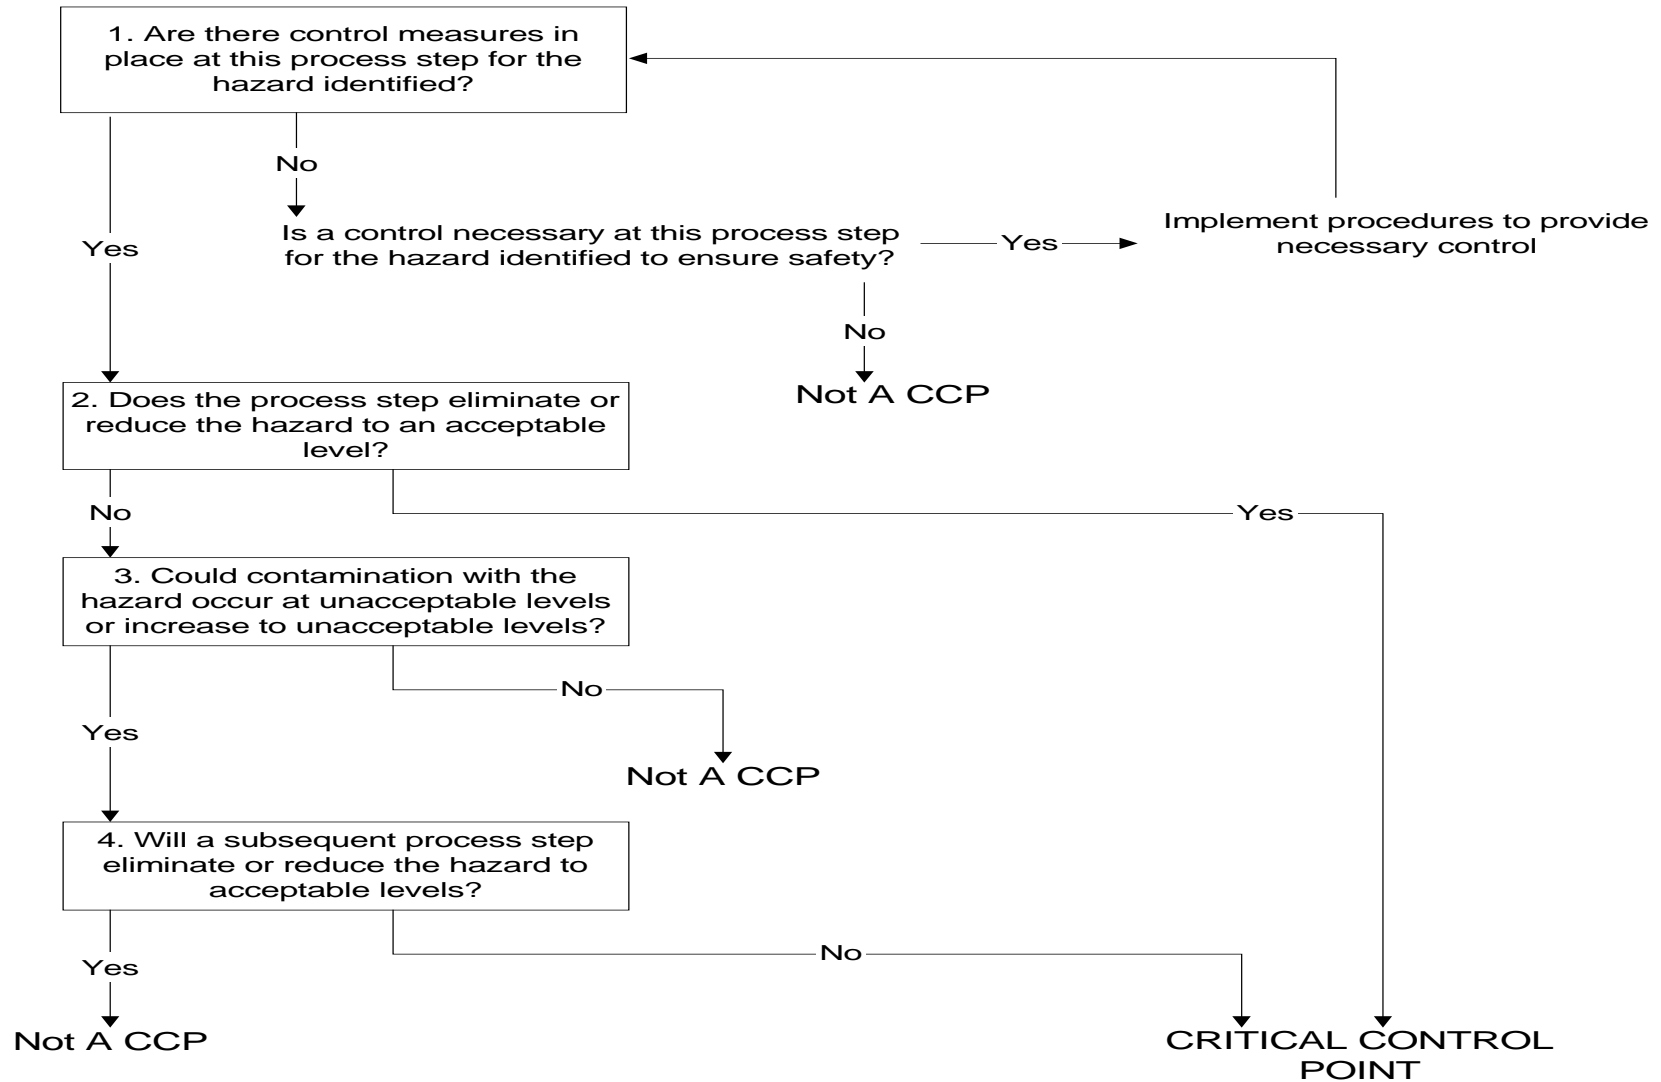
1. Are there control measures in place at this process step for the hazard identified?

No

Yes

Is a control necessary at this process step for the hazard identified to ensure safety?

Yes

Implement procedures to provide necessary control

No

Not A CCP

2. Does the process step eliminate or reduce the hazard to an acceptable level?

Yes

No

3. Could contamination with the hazard occur at unacceptable levels or increase to unacceptable levels?

No

Yes

Not A CCP

4. Will a subsequent process step eliminate or reduce the hazard to acceptable levels?

No

Yes

Not A CCP

CRITICAL CONTROL POINT